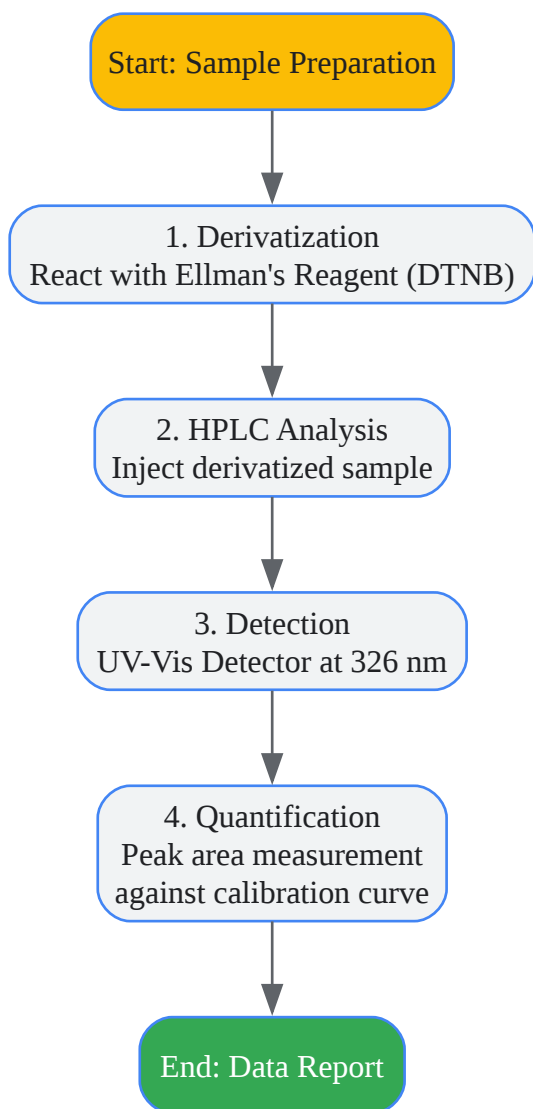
Start: Sample Preparation

1. Derivatization
React with Ellman's Reagent (DTNB)

2. HPLC Analysis
Inject derivatized sample

3. Detection
UV-Vis Detector at 326 nm

4. Quantification
Peak area measurement against calibration curve

End: Data Report